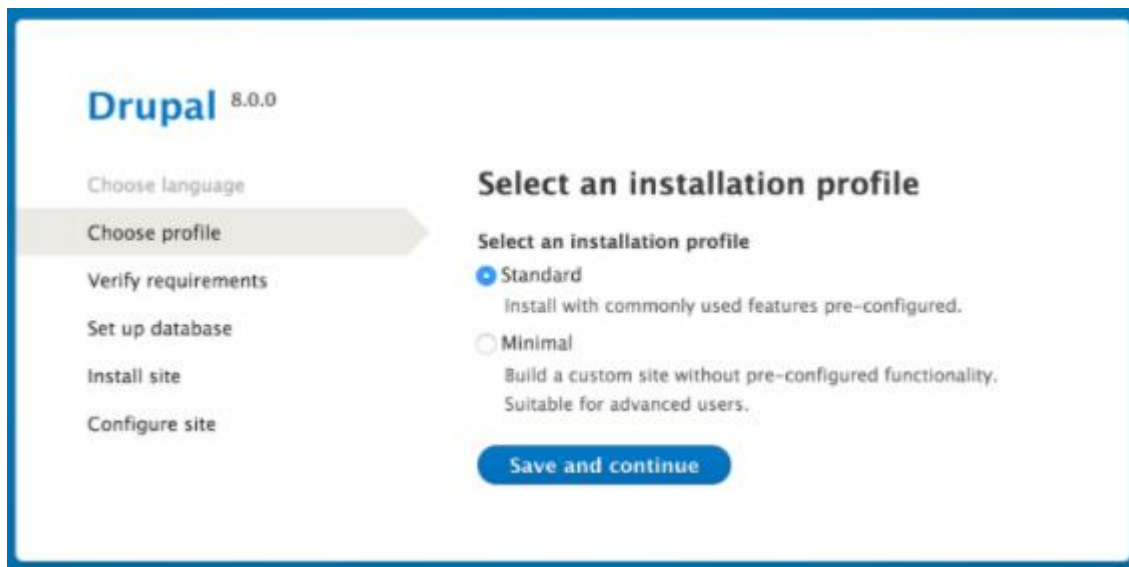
Drupal 8.0.0

Choose language
Choose profile
Verify requirements
Set up database
Install site
Configure site

Select an installation profile

Select an installation profile

Standard
Install with commonly used features pre-configured.

Minimal
Build a custom site without pre-configured functionality. Suitable for advanced users.

Save and continue